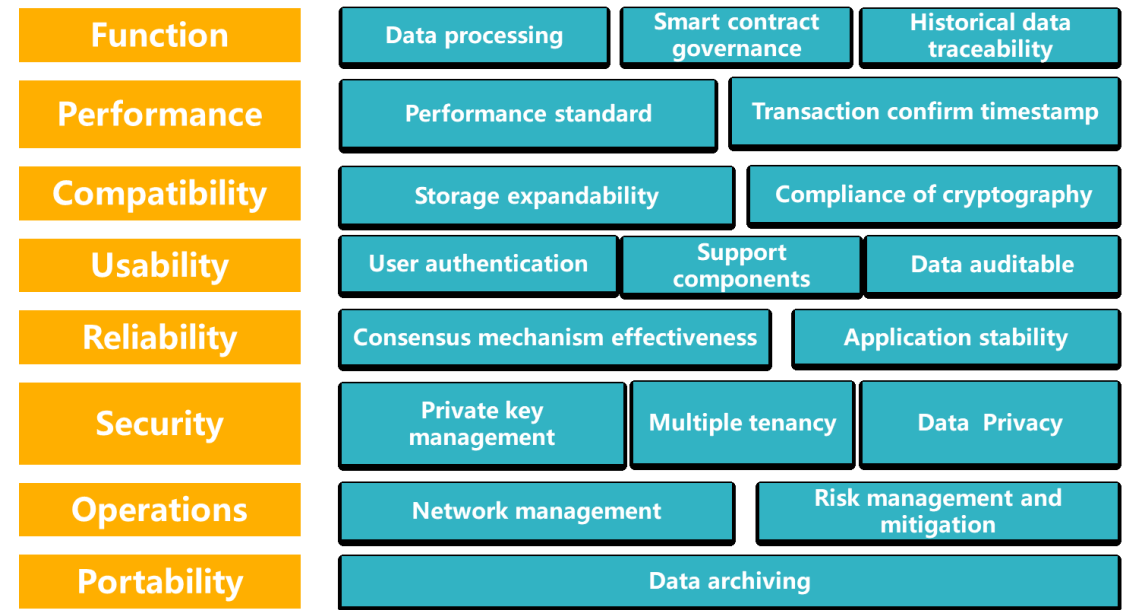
Function
Data processing
Smart contract governance
Historical data traceability

Performance
Performance standard
Transaction confirm timestamp

Compatibility
Storage expandability
Compliance of cryptography

Usability
User authentication
Support components
Data auditable

Reliability
Consensus mechanism effectiveness
Application stability

Security
Private key management
Multiple tenancy
Data Privacy

Operations
Network management
Risk management and mitigation

Portability
Data archiving